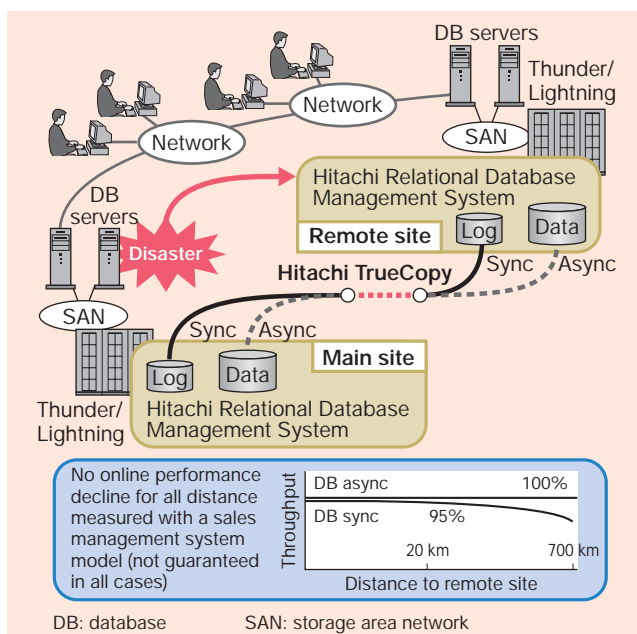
DB servers

Thunder/ Lightning

Network

Network

SAN

DB servers

Hitachi Relational Database Management System

Remote site

Log

Data

Disaster

Hitachi TrueCopy

Sync

Async

SAN

Sync

Async

Main site

Log

Data

Thunder/ Lightning

Hitachi Relational Database Management System

No online performance decline for all distance measured with a sales management system model (not guaranteed in all cases)

Throughput

DB async

100%

DB sync

95%

20 km

700 km

Distance to remote site

DB: database

SAN: storage area network